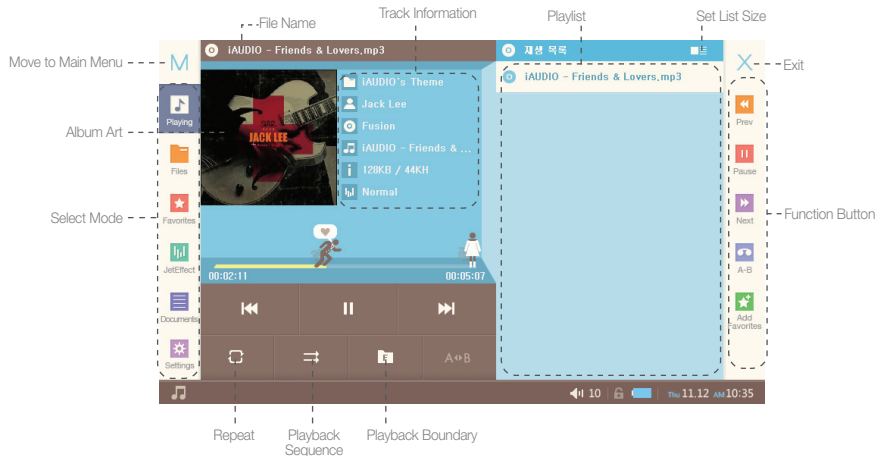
File Name

Track Information

Playlist

Set List Size

Move to Main Menu

M

iAUDIO - Friends & Lovers.mp3

재생 목록

iAUDIO - Friends & Lovers.mp3

Exit

Playing

Album Art

JACK LEE

iAUDIO's Theme

Jack Lee

Fusion

iAUDIO - Friends & ...

128KB / 44KH

Normal

Prev

Pause

Next

A-B

Add Favorites

Files

Favorites

JetEffect

Documents

Settings

Select Mode

Function Button

00:02:11

00:05:07

A↔B

10

Thu 11.12 AM 10:35

Repeat

Playback Sequence

Playback Boundary